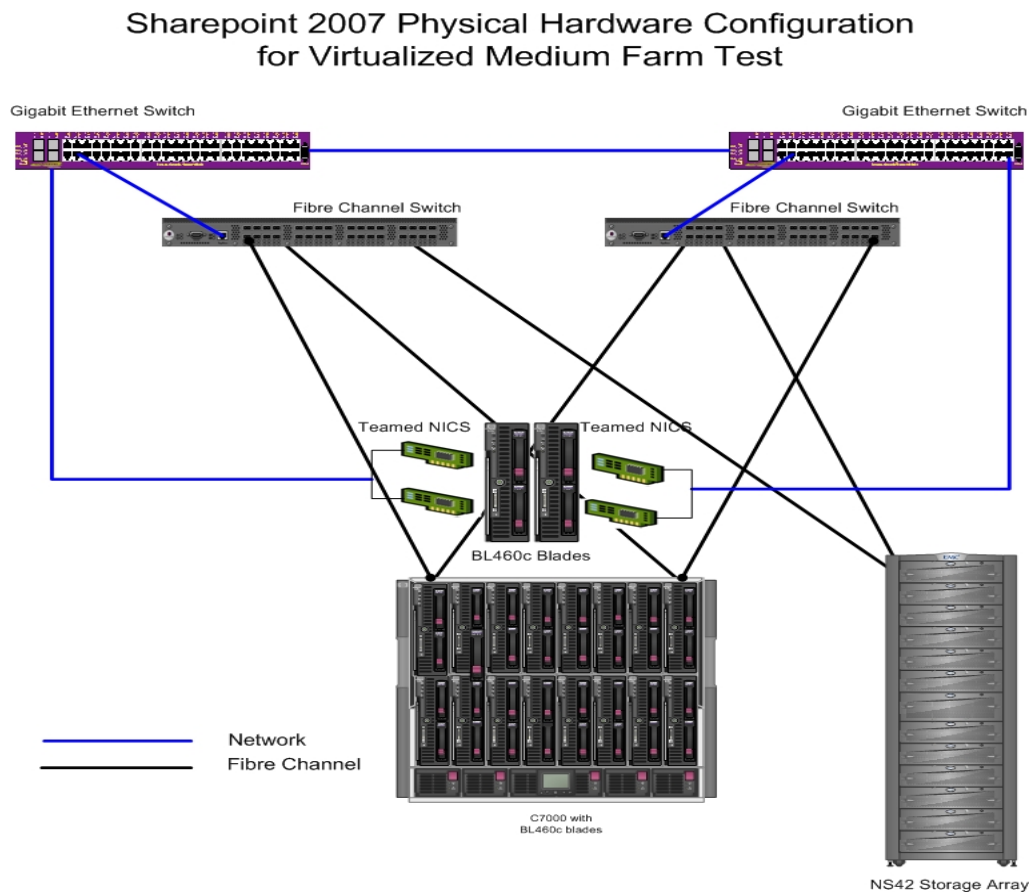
Sharepoint 2007 Physical Hardware Configuration
for Virtualized Medium Farm Test

Gigabit Ethernet Switch

Gigabit Ethernet Switch

Fibre Channel Switch

Fibre Channel Switch

Teamed NICS

Teamed NICS

BL460c Blades

Network
Fibre Channel

C7000 with
BL460c blades

NS42 Storage Array